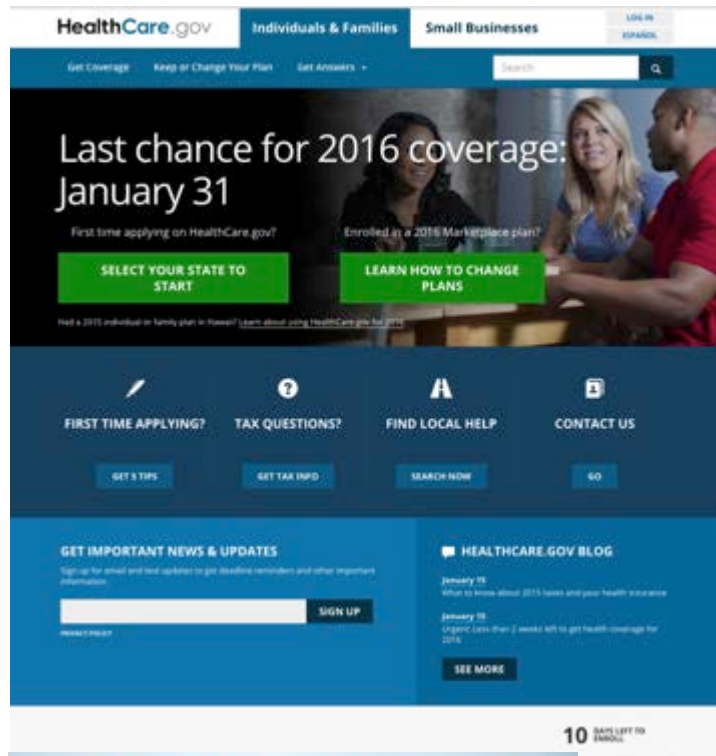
HealthCare.gov

Individuals & Families

Small Businesses

LOG IN

ESPAÑOL

Get Coverage

Keep or Change Your Plan

Get Answers

Search

Last chance for 2016 coverage: January 31

First time applying on HealthCare.gov?

SELECT YOUR STATE TO START

Enrolled in a 2016 Marketplace plan?

LEARN HOW TO CHANGE PLANS

Had a 2015 individual or family plan in Hawaii? Learn about using HealthCare.gov for 2016

FIRST TIME APPLYING?

GET 5 TIPS

TAX QUESTIONS?

GET TAX INFO

FIND LOCAL HELP

SEARCH NOW

CONTACT US

GO

GET IMPORTANT NEWS & UPDATES

Sign up for email and text updates to get deadline reminders and other important information.

SIGN UP

PRIVACY POLICY

HEALTHCARE.GOV BLOG

January 15
What to know about 2015 taxes and your health insurance

January 15
Urgent: Less than 2 weeks left to get health coverage for 2016

SEE MORE

10 DAYS LEFT TO ENROLL